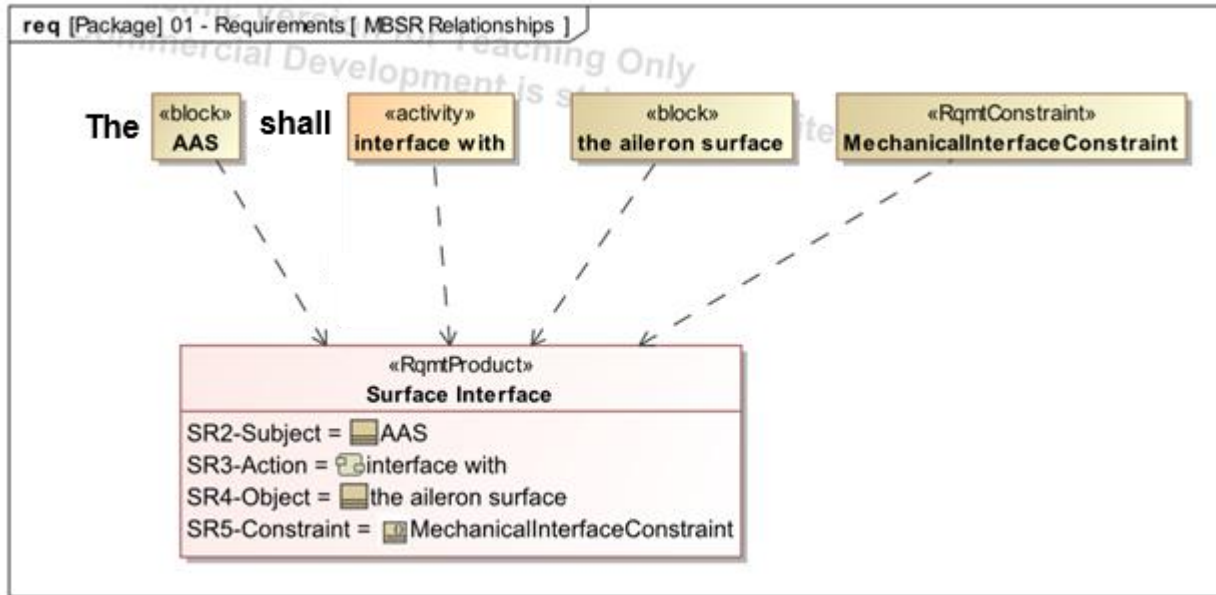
req [Package] 01 - Requirements [ MBSR Relationships ]

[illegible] Version
Commercial Development is st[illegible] Teaching Only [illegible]

The «block» AAS shall «activity» interface with «block» the aileron surface «RqmtConstraint» MechanicalInterfaceConstraint

«RqmtProduct»
Surface Interface
SR2-Subject = AAS
SR3-Action = interface with
SR4-Object = the aileron surface
SR5-Constraint = MechanicalInterfaceConstraint